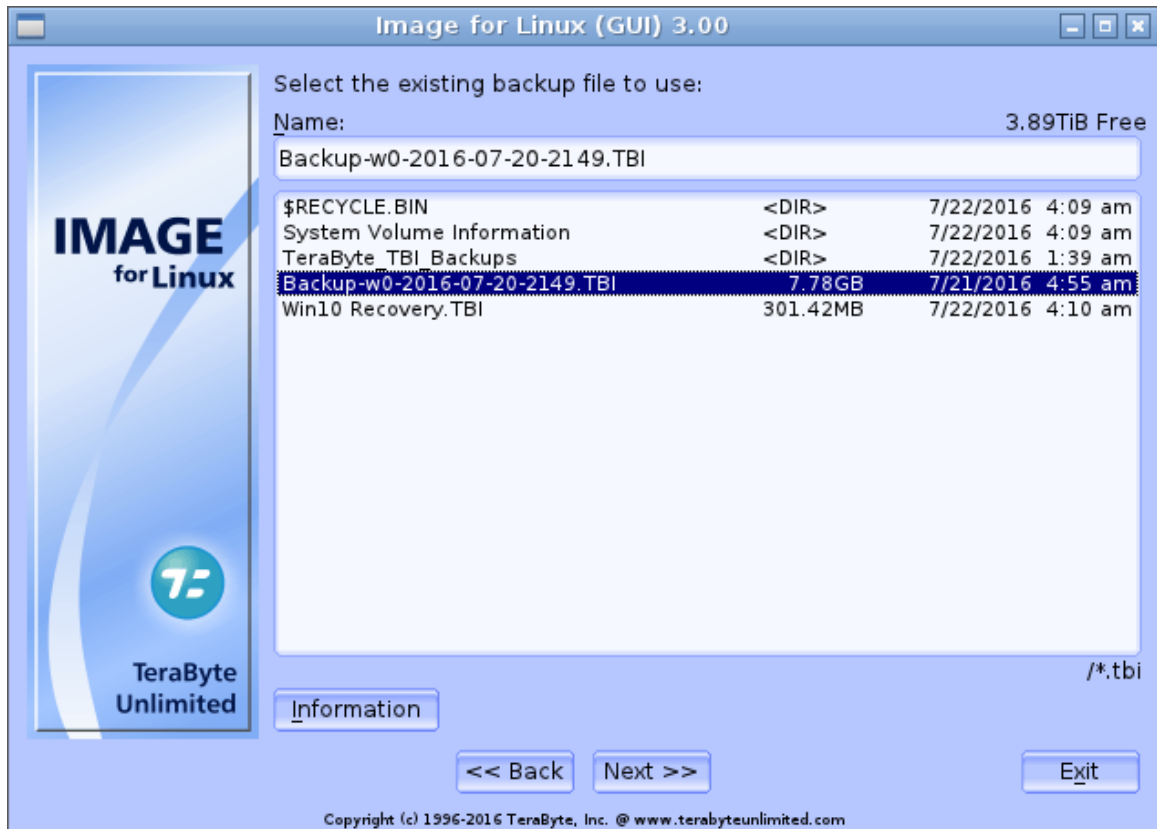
Image for Linux (GUI) 3.00

IMAGE for Linux

TeraByte Unlimited

Select the existing backup file to use:

Name:

3.89TiB Free

Backup-w0-2016-07-20-2149.TBI

| | | | |
|---|---|---|---|
| \$RECYCLE.BIN | <DIR> | 7/22/2016 | 4:09 am |
| System Volume Information | <DIR> | 7/22/2016 | 4:09 am |
| TeraByte_TBI_Backups | <DIR> | 7/22/2016 | 1:39 am |
| Backup-w0-2016-07-20-2149.TBI | 7.78GB | 7/21/2016 | 4:55 am |
| Win10 Recovery.TBI | 301.42MB | 7/22/2016 | 4:10 am |

/*.tbi

Information

<< Back

Next >>

Exit

Copyright (c) 1996-2016 TeraByte, Inc. @ www.terabyteunlimited.com